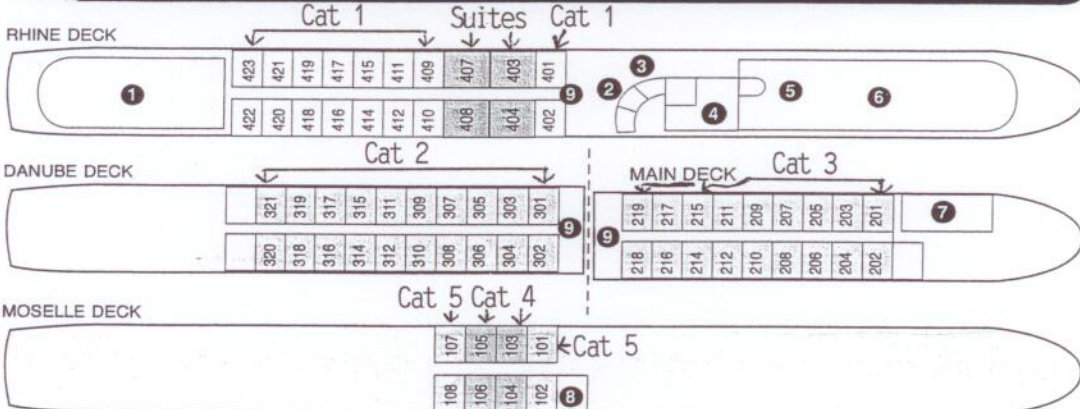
Cat 1 Suites Cat 1

RHINE DECK

423 421 419 417 415 411 409 407 403 401

1

9

2 3

5 6

4

422 420 418 416 414 412 410 408 404 402

Cat 2

DANUBE DECK

321 319 317 315 311 309 307 305 303 301

9

320 318 316 314 312 310 308 306 304 302

MAIN DECK Cat 3

219 217 215 211 209 207 205 203 201

7

9

218 216 214 212 210 208 206 204 202

Cat 5 Cat 4

MOSELLE DECK

107 105 103 101 ←Cat 5

108 106 104 102

8